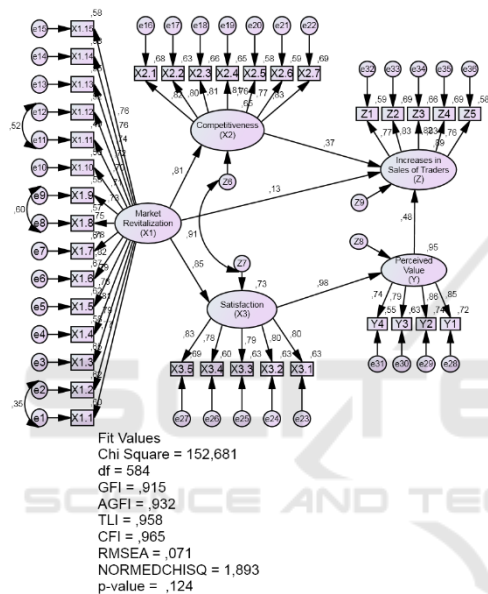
e15 X1.15 ,58
e14 X1.14
e13 X1.13
e12 X1.12
e11 X1.11
e10 X1.10
e9 X1.9
e8 X1.8
e7 X1.7
e6 X1.6
e5 X1.5
e4 X1.4
e3 X1.3
e2 X1.2
e1 X1.1
,52
,60
,35
,76
,76
,75
,78
e16 e17 e18 e19 e20 e21 e22
,68 ,63 ,66 ,65 ,58 ,59 ,69
X2.1 X2.2 X2.3 X2.4 X2.5 X2.6 X2.7
,82 ,80 ,81 ,81 ,76 ,77 ,83
,65
Competitiveness (X2)
Market Revitalization (X1)
,81
Z8
,91
,13
,37
,85
Z7
,73
Satisfaction (X3)
,98
e32 e33 e34 e35 e36
,59 ,69 ,66 ,69 ,58
Z1 Z2 Z3 Z4 Z5
,77 ,83 ,82 ,81 ,83 ,76 ,79
Increases in Sales of Traders (Z)
Z9
,48
Z8
,95
Perceived Value (Y)
,74 ,79 ,86 ,85
,55 ,63 ,74 ,72
Y4 Y3 Y2 Y1
e31 e30 e29 e28
,83 ,78 ,79 ,80 ,80
,69 ,60 ,63 ,63 ,63
X3.5 X3.4 X3.3 X3.2 X3.1
e27 e26 e25 e24 e23

Fit Values
Chi Square = 152,681
df = 584
GFI = ,915
AGFI = ,932
TLI = ,958
CFI = ,965
RMSEA = ,071
NORMEDCHISQ = 1,893
p-value = ,124
SCIENCE AND TEC